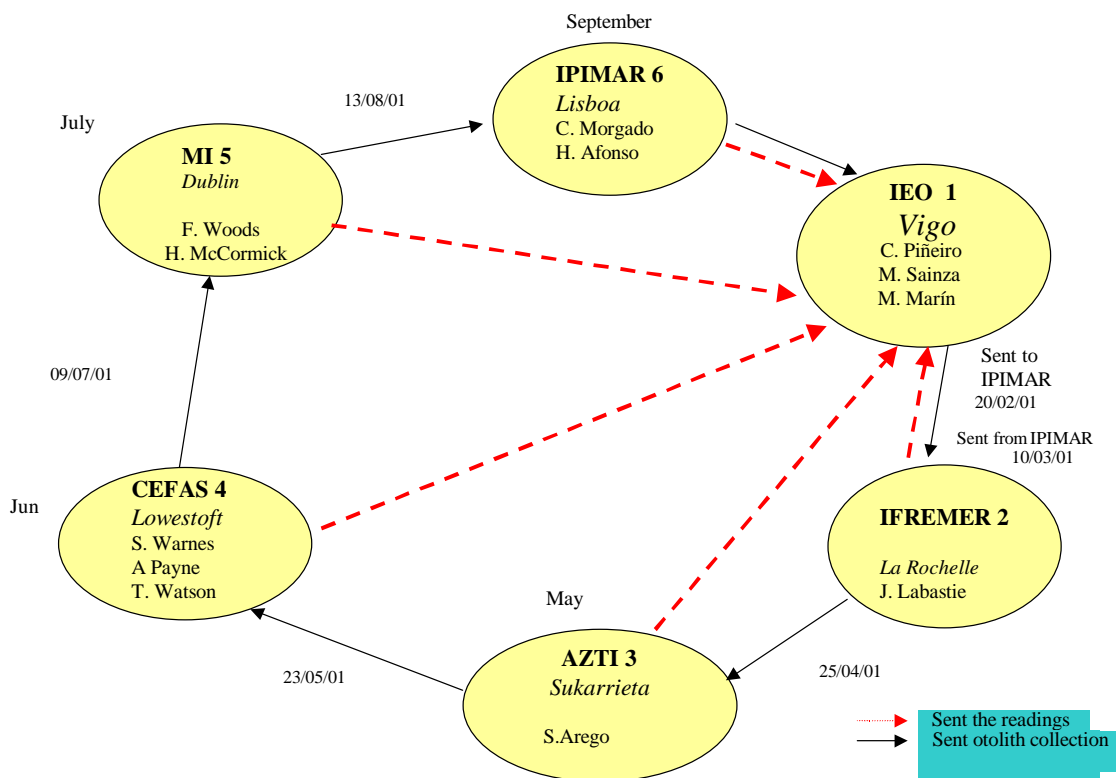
September

IPIMAR 6
Lisboa
C. Morgado
H. Afonso

13/08/01

July

MI 5
Dublin
F. Woods
H. McCormick

IEO 1
Vigo
C. Piñeiro
M. Sainza
M. Marín

Sent to IPIMAR
20/02/01

Sent from IPIMAR
10/03/01

09/07/01

Jun

CEFAS 4
Lowestoft
S. Warnes
A Payne
T. Watson

IFREMER 2
La Rochelle
J. Labastie

May

AZTI 3
Sukarrieta
S.Arego

23/05/01

25/04/01

Sent the readings
Sent otolith collection